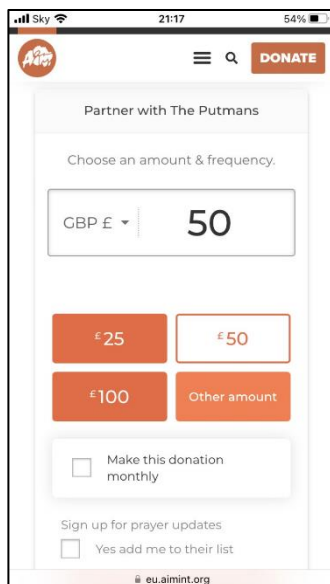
Sky 21:17 54%

DONATE

Partner with The Putmans

Choose an amount & frequency.

GBP £ ▾ 50

£25

£50

£100

Other amount

Make this donation monthly

Sign up for prayer updates

Yes add me to their list

eu.aimint.org